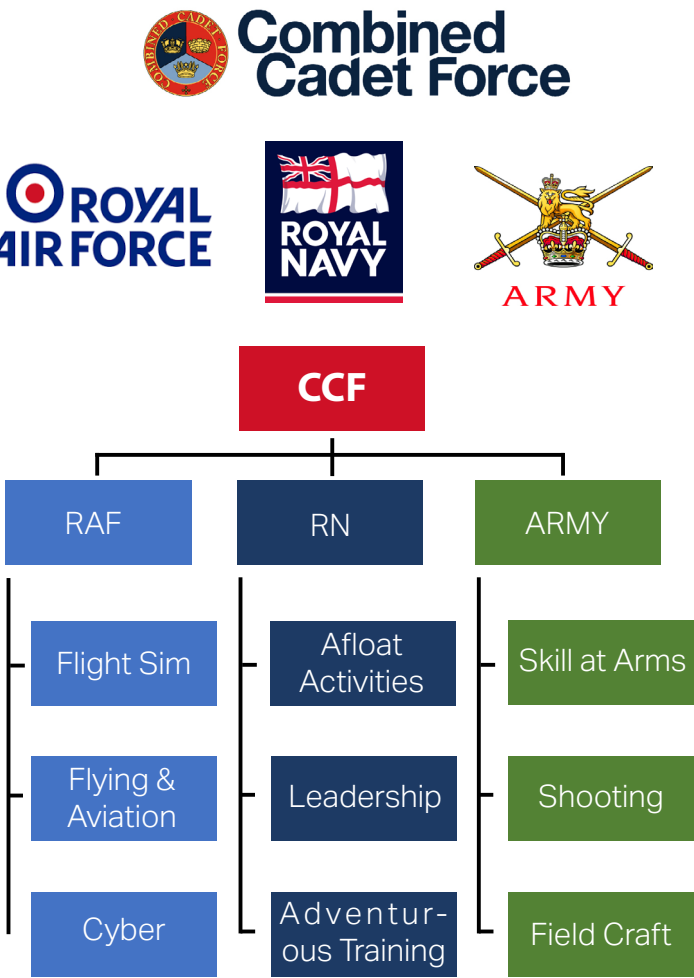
COMBINED CADET FORCE

Combined Cadet Force

ROYAL AIR FORCE

ROYAL NAVY

ARMY

CCF

RAF

RN

ARMY

Flight Sim

Flying & Aviation

Cyber

Afloat Activities

Leadership

Adventurous Training

Skill at Arms

Shooting

Field Craft